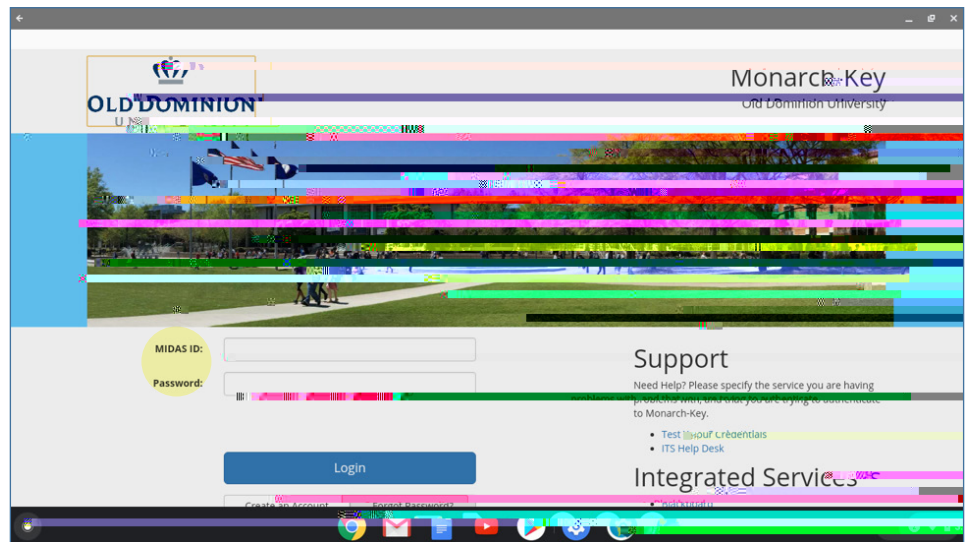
OLD DOMINION
U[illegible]

Monarch-Key
Old Dominion University

MIDAS ID:

Password:

Login

Create an Account

Forgot Password?

Support

Need Help? Please specify the service you are having problems with, and that you are trying to authenticate to Monarch-Key.

- Test Your Credentials
- ITS Help Desk

Integrated Services

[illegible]